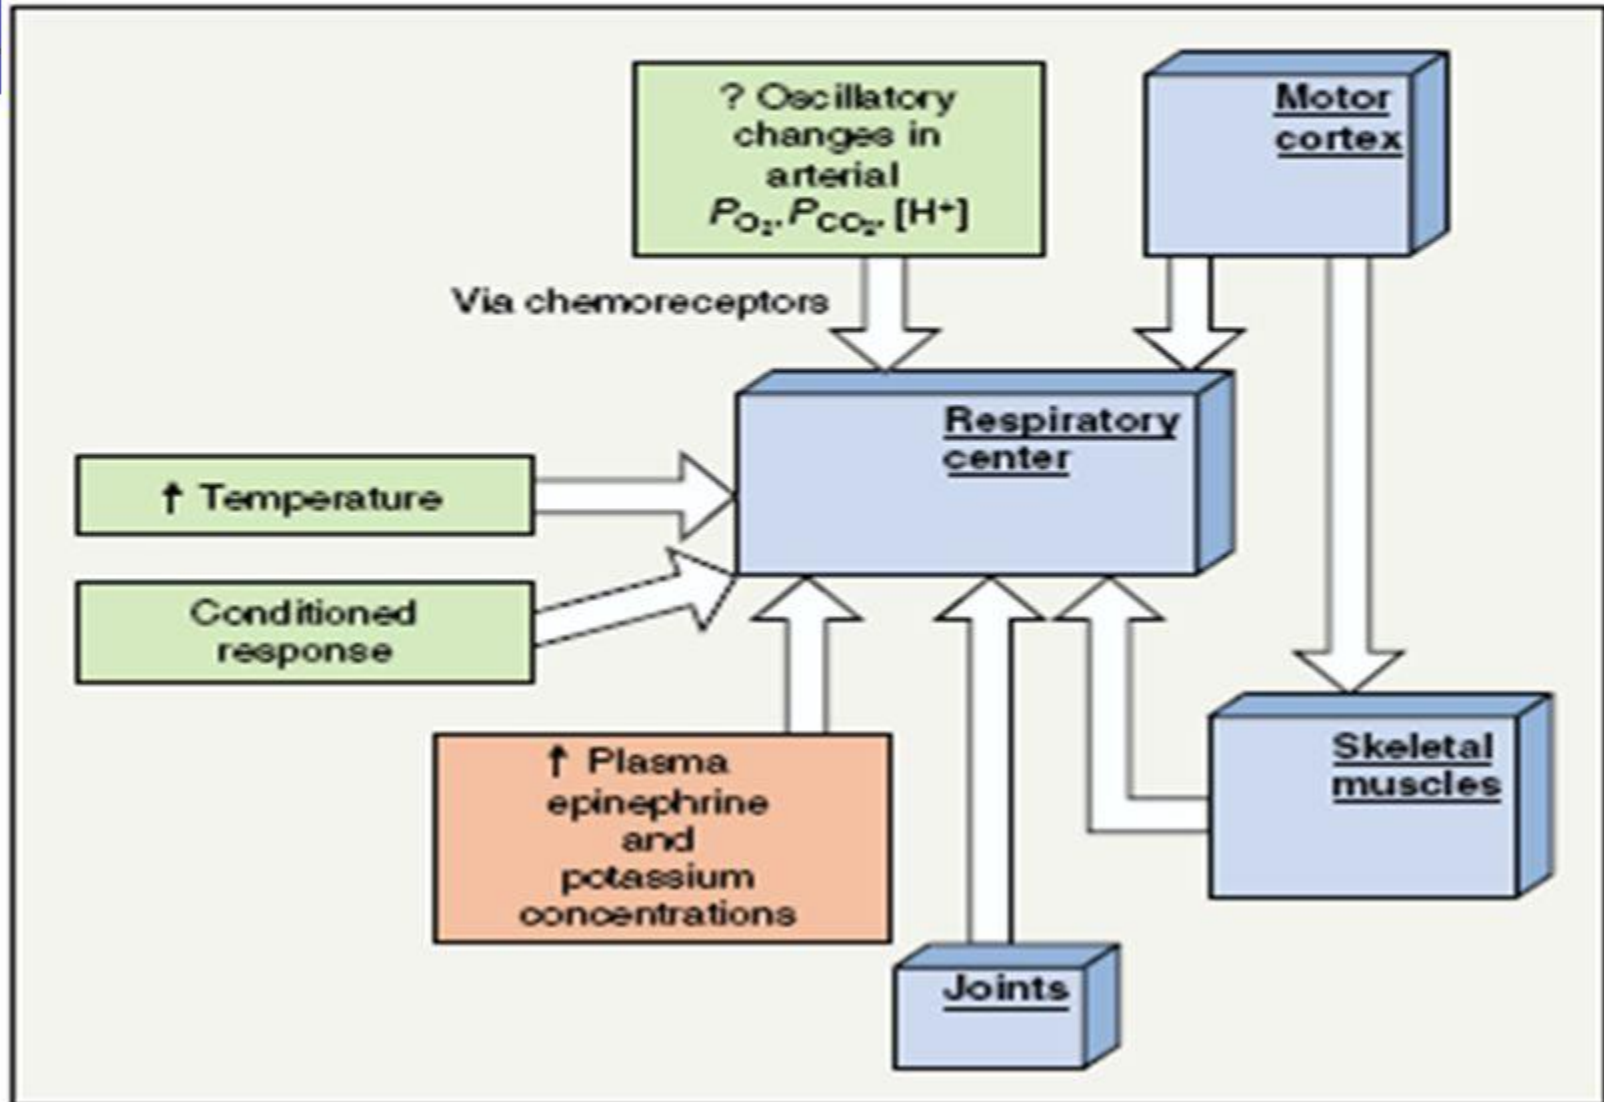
? Oscillatory changes in arterial $P_{O_2}$, $P_{CO_2}$, [H$^+$]

Motor cortex

Via chemoreceptors

Respiratory center

↑ Temperature

Conditioned response

↑ Plasma epinephrine and potassium concentrations

Skeletal muscles

Joints